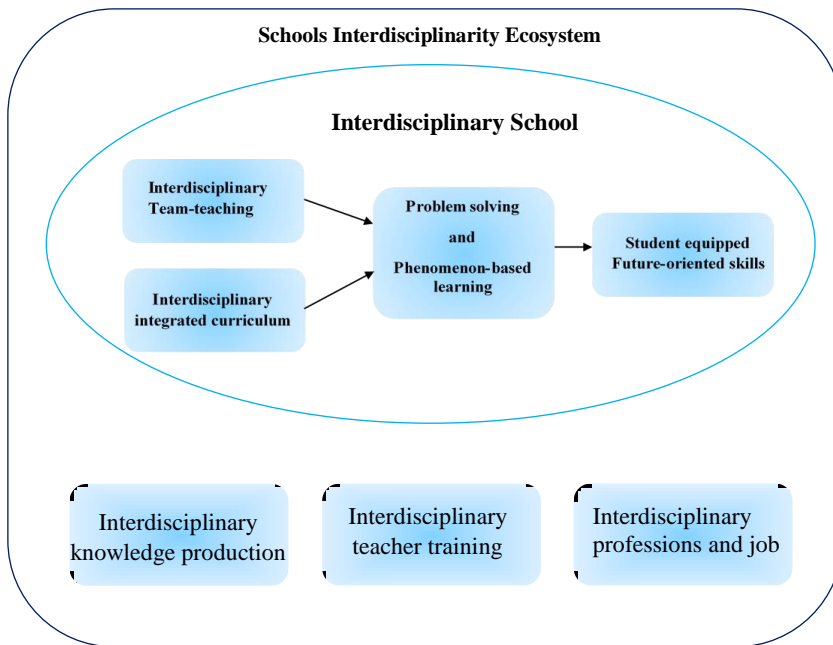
Schools Interdisciplinarity Ecosystem

Interdisciplinary School

Interdisciplinary Team-teaching

Interdisciplinary integrated curriculum

Problem solving

and

Phenomenon-based learning

Student equipped Future-oriented skills

Interdisciplinary knowledge production

Interdisciplinary teacher training

Interdisciplinary professions and job